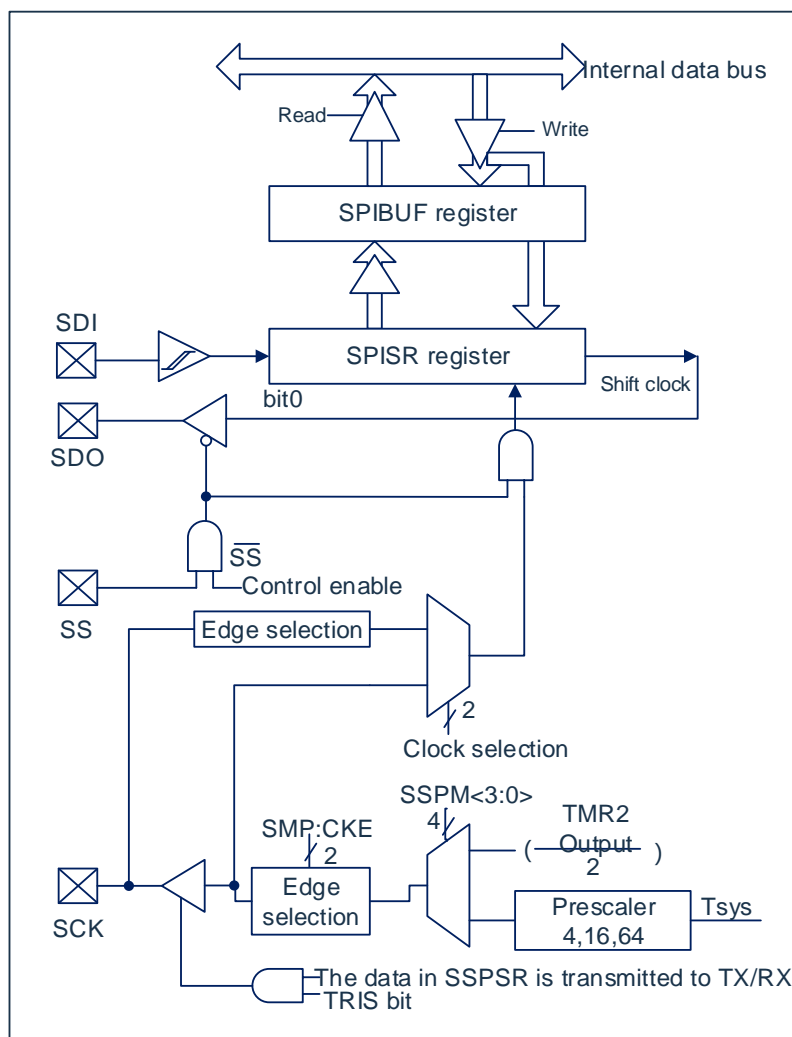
Internal data bus
Read
Write
SPIBUF register
SDI
SPISR register
Shift clock
bit0
SDO
$\overline{SS}$
Control enable
SS
Edge selection
2
Clock selection
SSPM<3:0>
4
TMR2
SMP:CKE
2
( $\frac{\text{Output}}{2}$ )
Edge selection
SCK
Prescaler
4,16,64
Tsys
The data in SSPSR is transmitted to TX/RX
TRIS bit